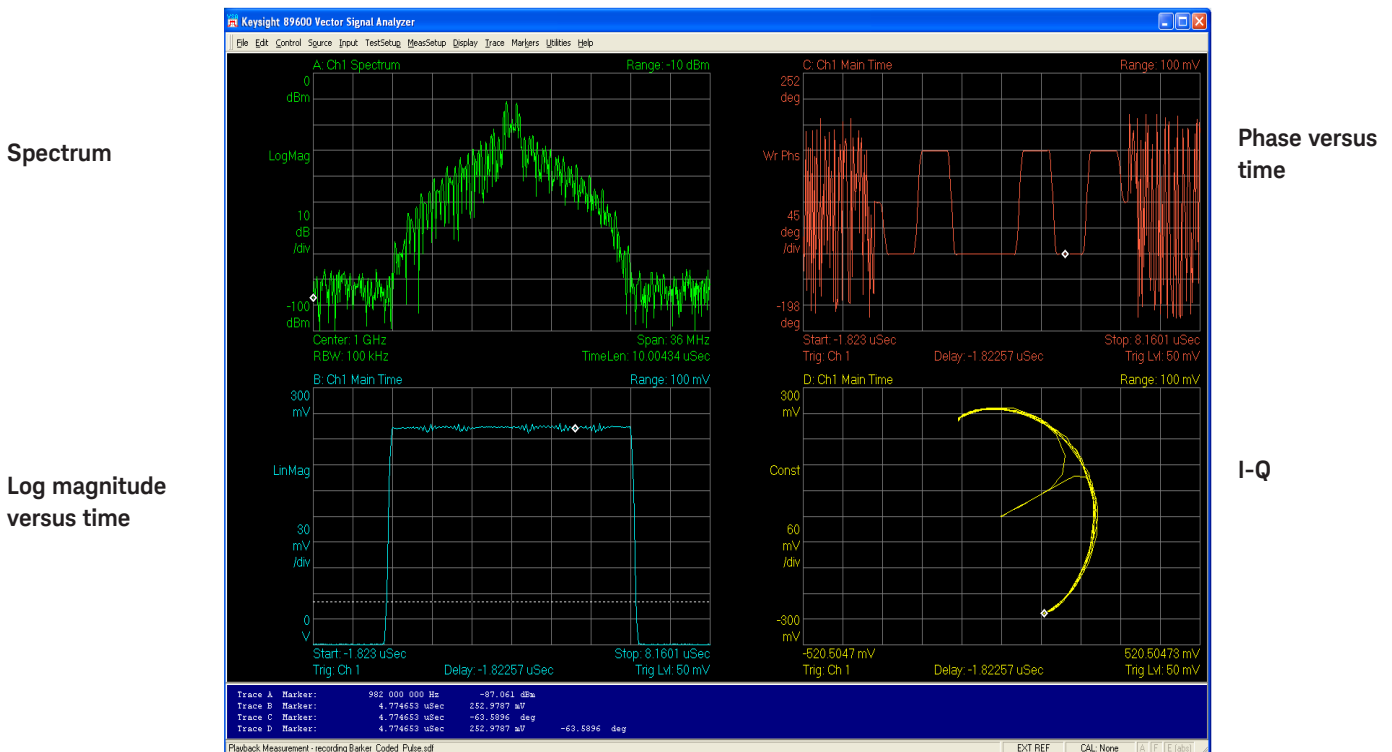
Spectrum

Log magnitude versus time

Keysight 89600 Vector Signal Analyzer

File Edit Control Source Input TestSetup MeasSetup Display Trace Markers Utilities Help

A: Ch1 Spectrum
Range: -10 dBm
0
dBm
LogMag
10
dB
/div
-100
dBm
Center: 1 GHz
Span: 36 MHz
RBW: 100 kHz
TimeLen: 10.00434 uSec

C: Ch1 Main Time
Range: 100 mV
252
deg
Wr Phs
45
deg
/div
-198
deg
Start: -1.823 uSec
Stop: 8.1601 uSec
Trig: Ch 1
Delay: -1.82257 uSec
Trig Lvl: 50 mV

B: Ch1 Main Time
Range: 100 mV
300
mV
LinMag
30
mV
/div
0
V
Start: -1.823 uSec
Stop: 8.1601 uSec
Trig: Ch 1
Delay: -1.82257 uSec
Trig Lvl: 50 mV

D: Ch1 Main Time
Range: 100 mV
300
mV
Const
60
mV
/div
-300
mV
-520.5047 mV
520.50473 mV
Trig: Ch 1
Delay: -1.82257 uSec
Trig Lvl: 50 mV

Trace A Marker: 982 000 000 Hz -87.061 dBm
Trace B Marker: 4.774653 uSec 252.9787 mV
Trace C Marker: 4.774653 uSec -63.5896 deg
Trace D Marker: 4.774653 uSec 252.9787 mV -63.5896 deg

Playback Measurement - recording Barker Coded Pulse.sdf
EXT REF
CAL: None
A F E (abs)

Phase versus time

I-Q